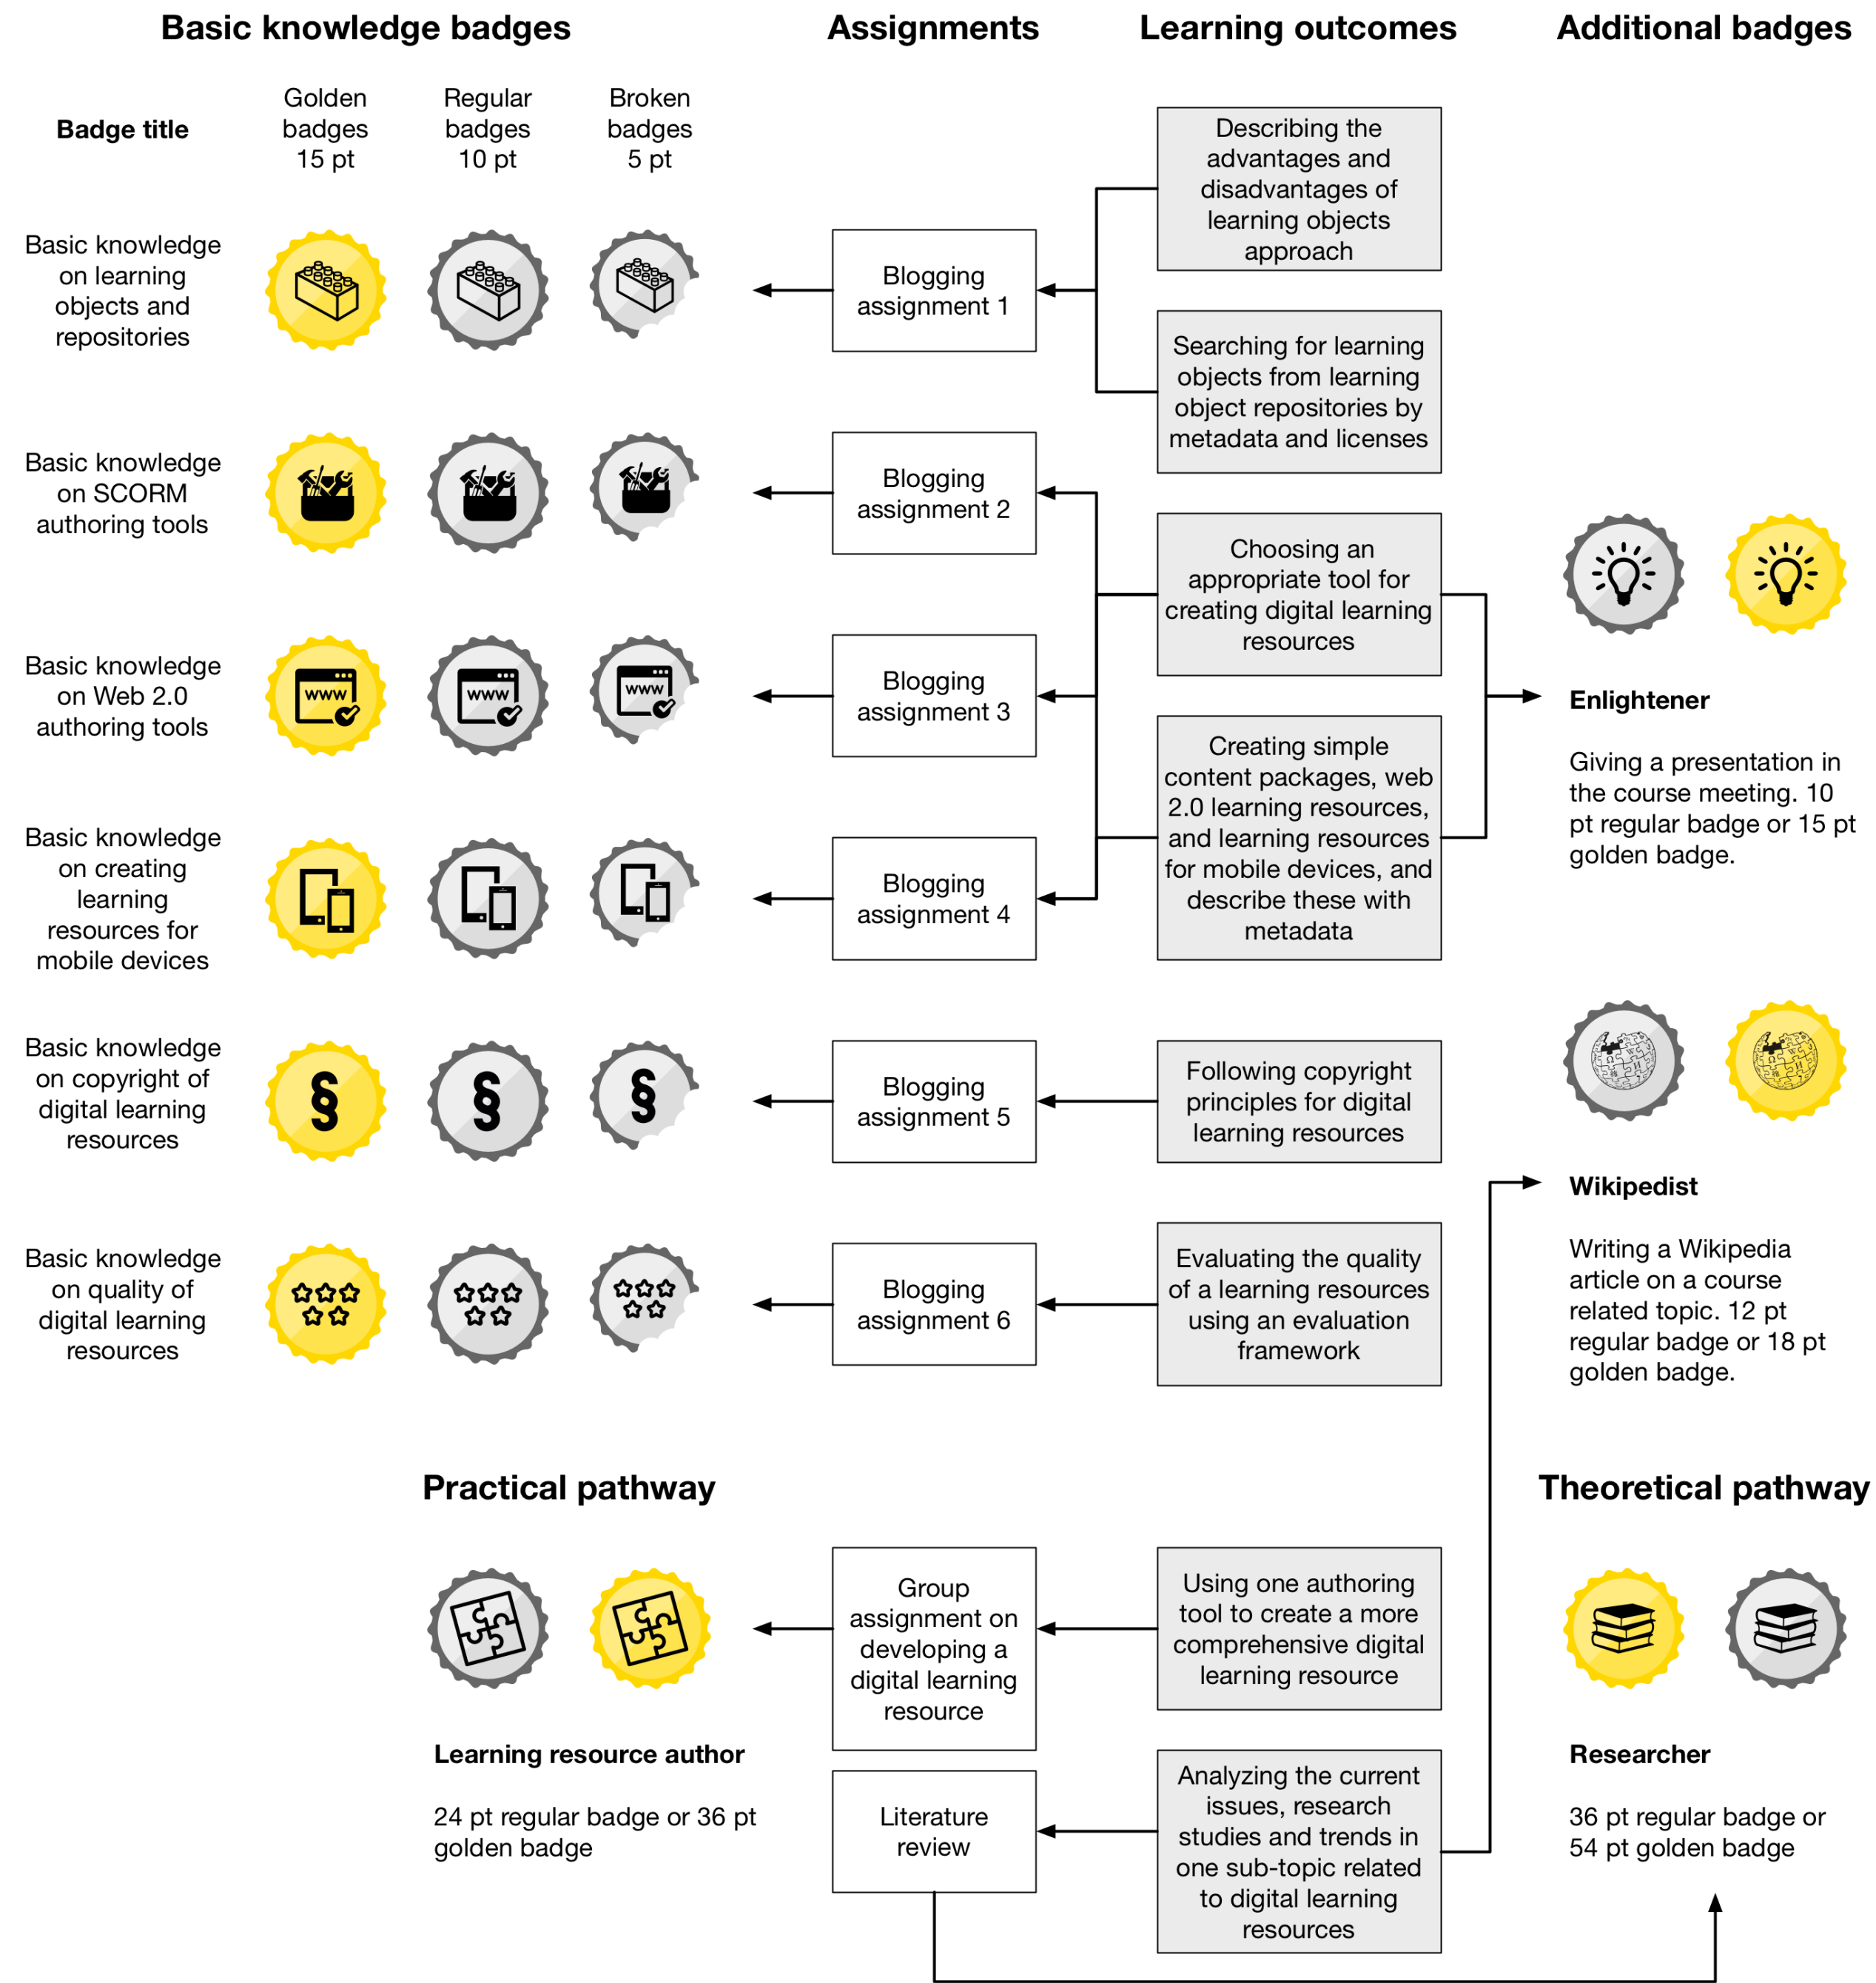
Basic knowledge badges

Assignments

Learning outcomes

Additional badges

Badge title

Golden badges 15 pt

Regular badges 10 pt

Broken badges 5 pt

Basic knowledge on learning objects and repositories

Blogging assignment 1

Describing the advantages and disadvantages of learning objects approach

Searching for learning objects from learning object repositories by metadata and licenses

Basic knowledge on SCORM authoring tools

Blogging assignment 2

Choosing an appropriate tool for creating digital learning resources

Basic knowledge on Web 2.0 authoring tools

www

Blogging assignment 3

Enlightener

Giving a presentation in the course meeting. 10 pt regular badge or 15 pt golden badge.

Creating simple content packages, web 2.0 learning resources, and learning resources for mobile devices, and describe these with metadata

Basic knowledge on creating learning resources for mobile devices

Blogging assignment 4

Basic knowledge on copyright of digital learning resources

§

Blogging assignment 5

Following copyright principles for digital learning resources

Wikipedist

Writing a Wikipedia article on a course related topic. 12 pt regular badge or 18 pt golden badge.

Basic knowledge on quality of digital learning resources

Blogging assignment 6

Evaluating the quality of a learning resources using an evaluation framework

Practical pathway

Theoretical pathway

Group assignment on developing a digital learning resource

Using one authoring tool to create a more comprehensive digital learning resource

Learning resource author

24 pt regular badge or 36 pt golden badge

Literature review

Analyzing the current issues, research studies and trends in one sub-topic related to digital learning resources

Researcher

36 pt regular badge or 54 pt golden badge